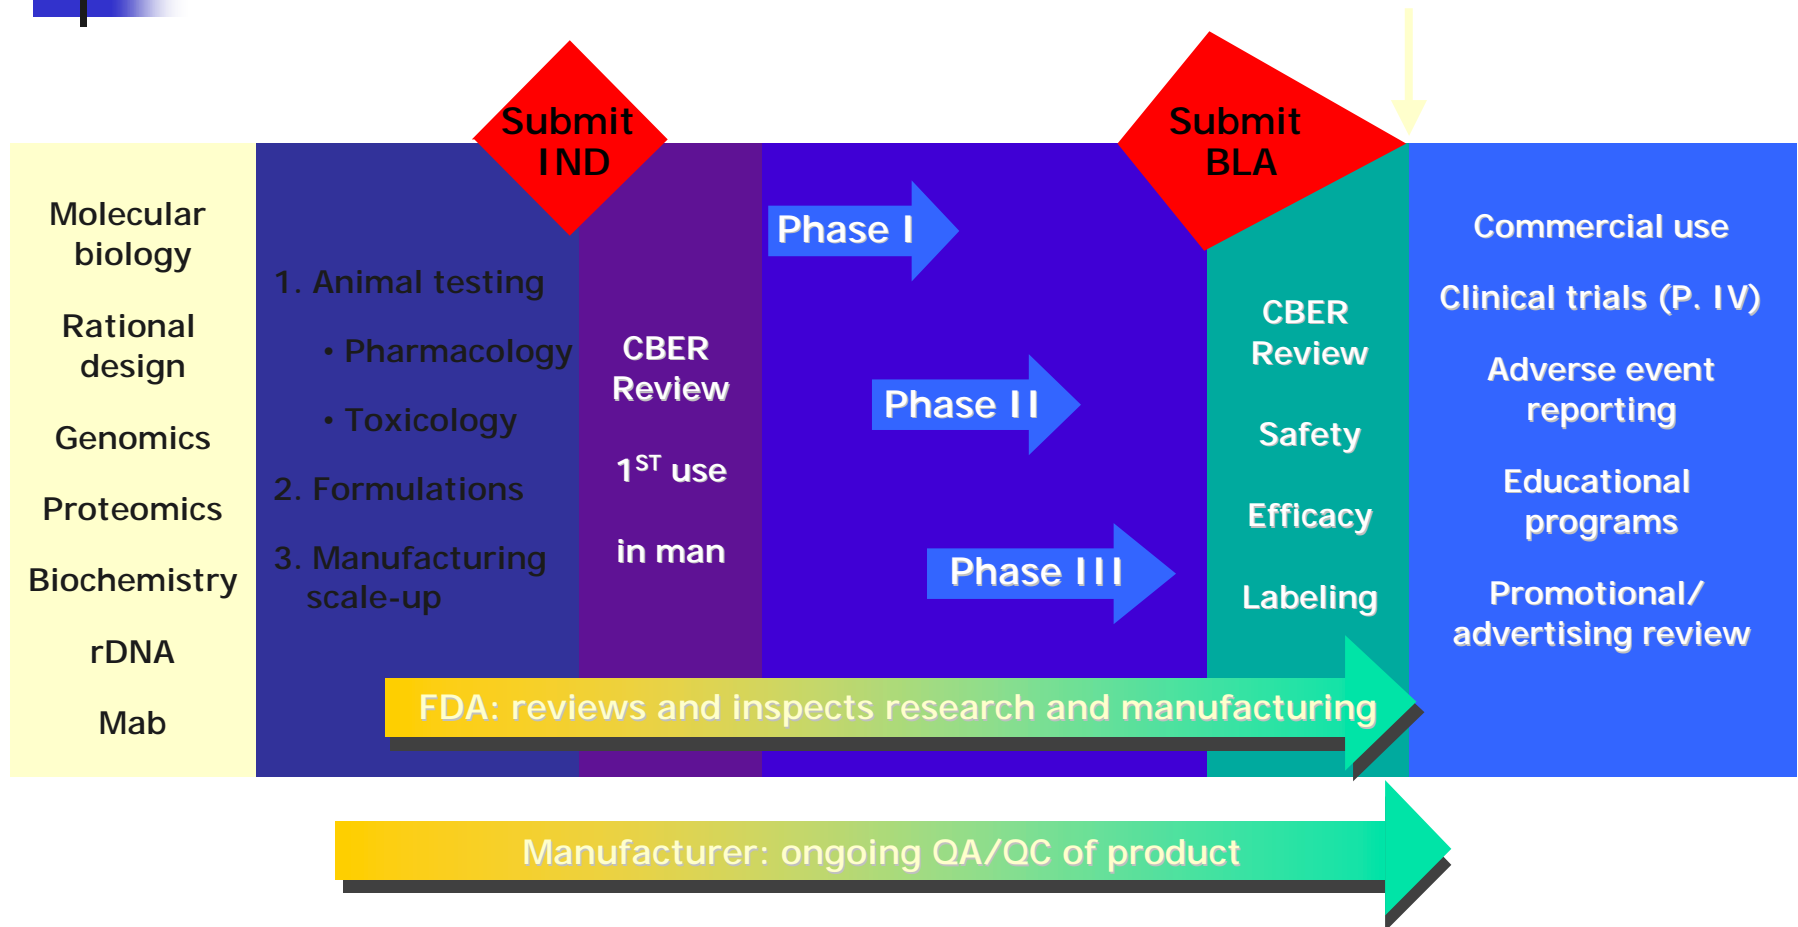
Submit IND

Submit BLA

Molecular biology

Rational design

Genomics

Proteomics

Biochemistry

rDNA

Mab

1. Animal testing

• Pharmacology

• Toxicology

2. Formulations

3. Manufacturing scale-up

CBER Review

$1^{ST}$ use

in man

Phase I

Phase II

Phase III

CBER Review

Safety

Efficacy

Labeling

Commercial use

Clinical trials (P. IV)

Adverse event reporting

Educational programs

Promotional/ advertising review

FDA: reviews and inspects research and manufacturing

Manufacturer: ongoing QA/QC of product